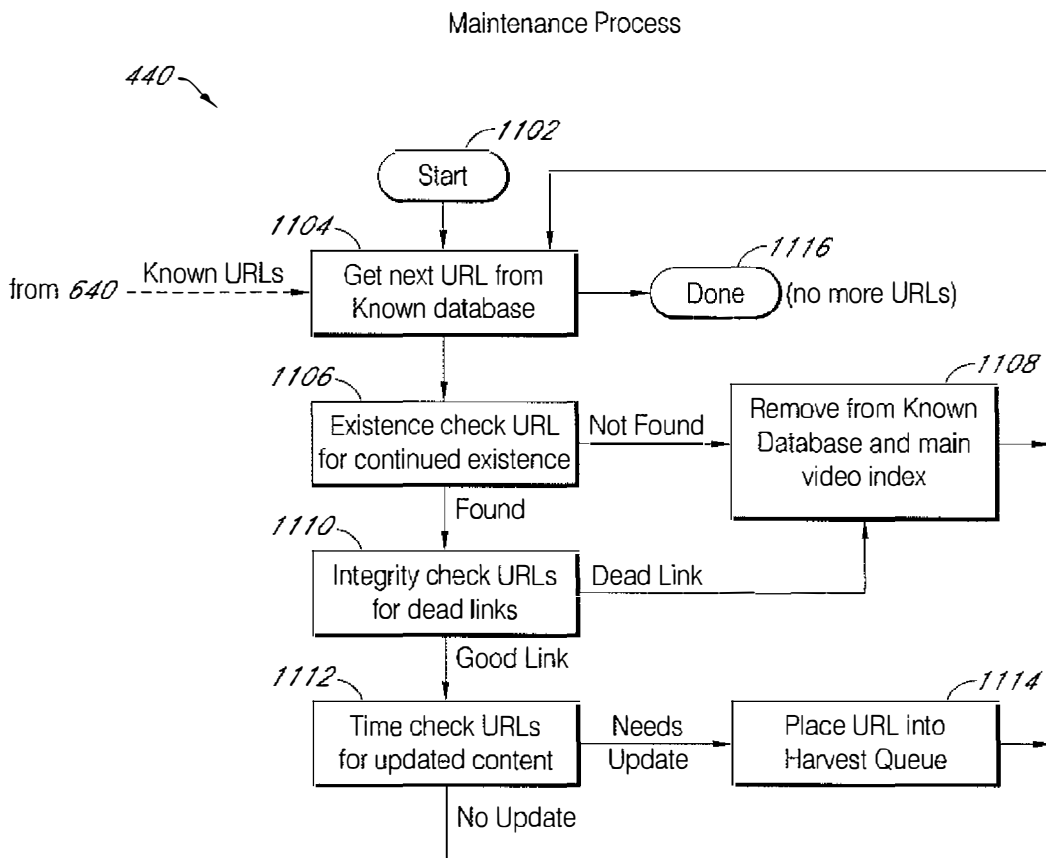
Maintenance Process

440

1102
Start

1104
Known URLs
from 640
Get next URL from Known database

1116
Done
(no more URLs)

1106
Existence check URL for continued existence
Not Found

1108
Remove from Known Database and main video index

Found

1110
Integrity check URLs for dead links
Dead Link

Good Link

1112
Time check URLs for updated content
Needs Update

1114
Place URL into Harvest Queue

No Update